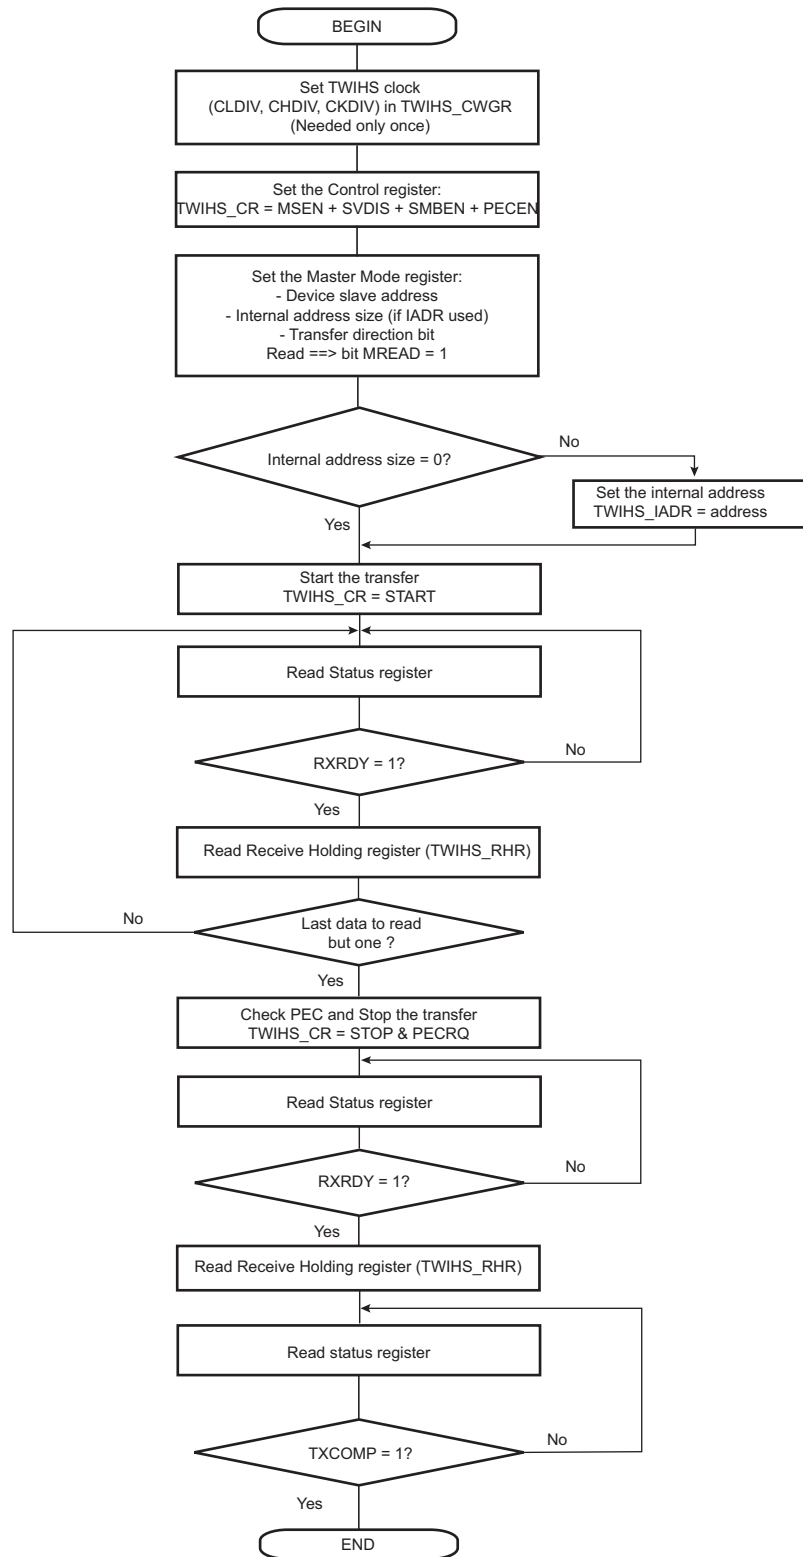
BEGIN

Set TWIHS clock (CLDIV, CHDIV, CKDIV) in TWIHS_CWGR (Needed only once)

Set the Control register: TWIHS_CR = MSEN + SVDIS + SMBEN + PECEN

Set the Master Mode register: - Device slave address - Internal address size (if IADR used) - Transfer direction bit Read ==> bit MREAD = 1

Internal address size = 0?

No

Set the internal address TWIHS_IADR = address

Yes

Start the transfer TWIHS_CR = START

Read Status register

RXRDY = 1?

No

Yes

Read Receive Holding register (TWIHS_RHR)

No

Last data to read but one ?

Yes

Check PEC and Stop the transfer TWIHS_CR = STOP & PECRQ

Read Status register

RXRDY = 1?

No

Yes

Read Receive Holding register (TWIHS_RHR)

Read status register

TXCOMP = 1?

No

Yes

END